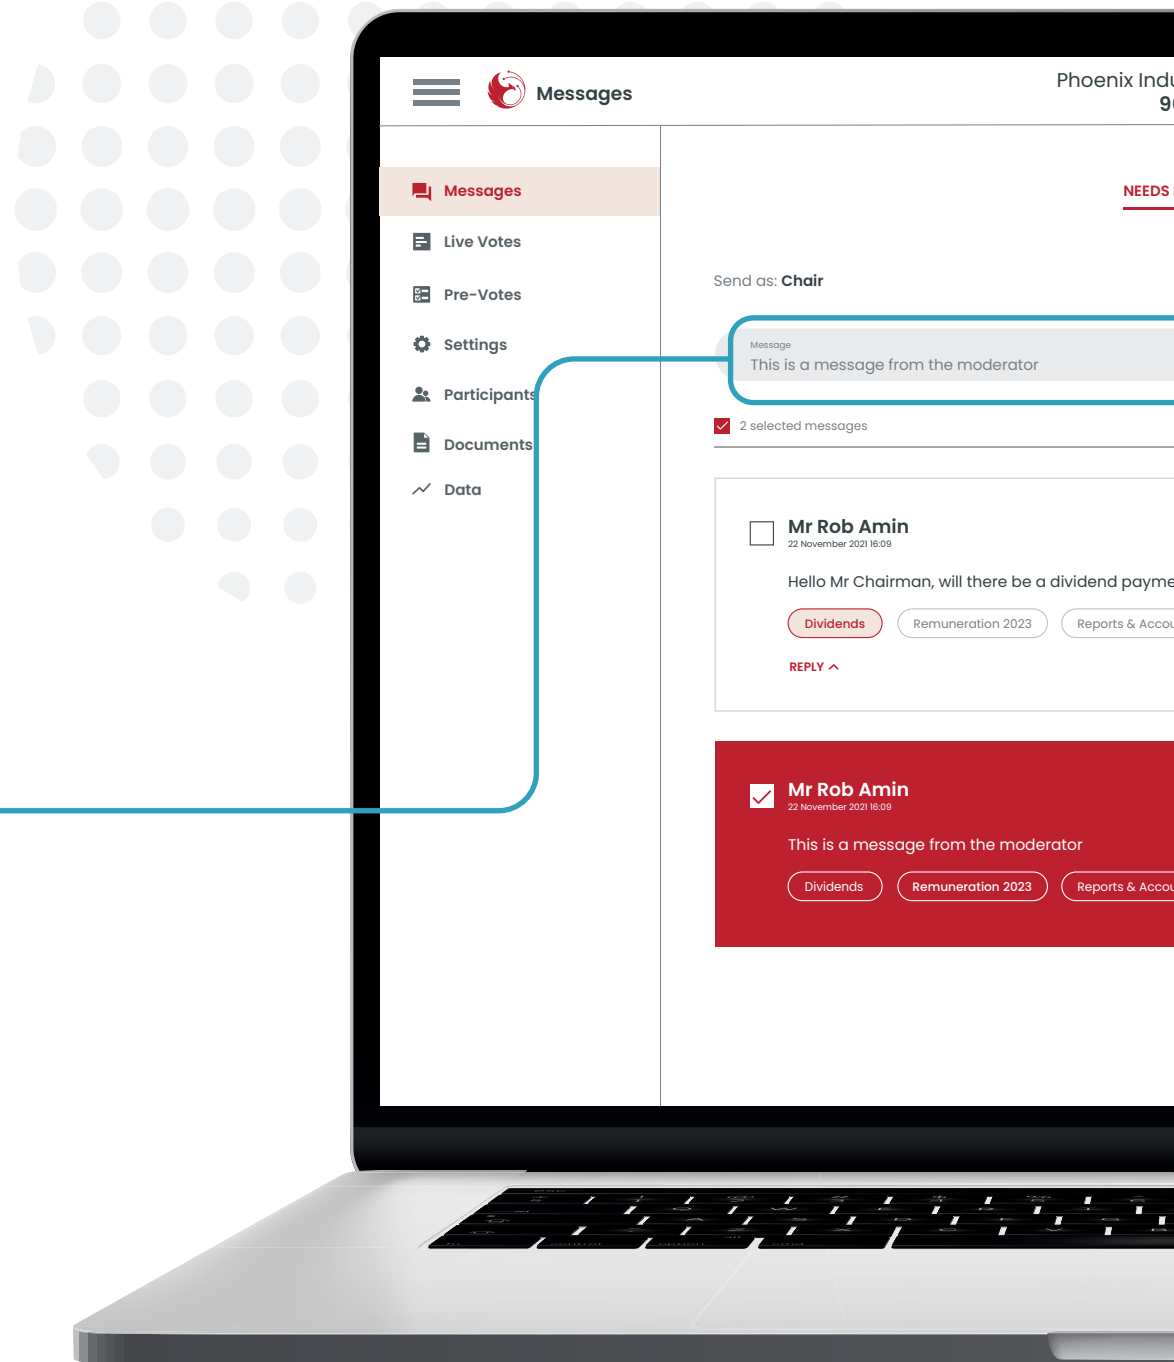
Messages

Phoenix Indu
9

Messages
Live Votes
Pre-Votes
Settings
Participants
Documents
Data

NEEDS

Send as: Chair

Message
This is a message from the moderator

2 selected messages

Mr Rob Amin
22 November 2021 16:09

Hello Mr Chairman, will there be a dividend payme

Dividends
Remuneration 2023
Reports & Accou

REPLY

Mr Rob Amin
22 November 2021 16:09

This is a message from the moderator

Dividends
Remuneration 2023
Reports & Accou